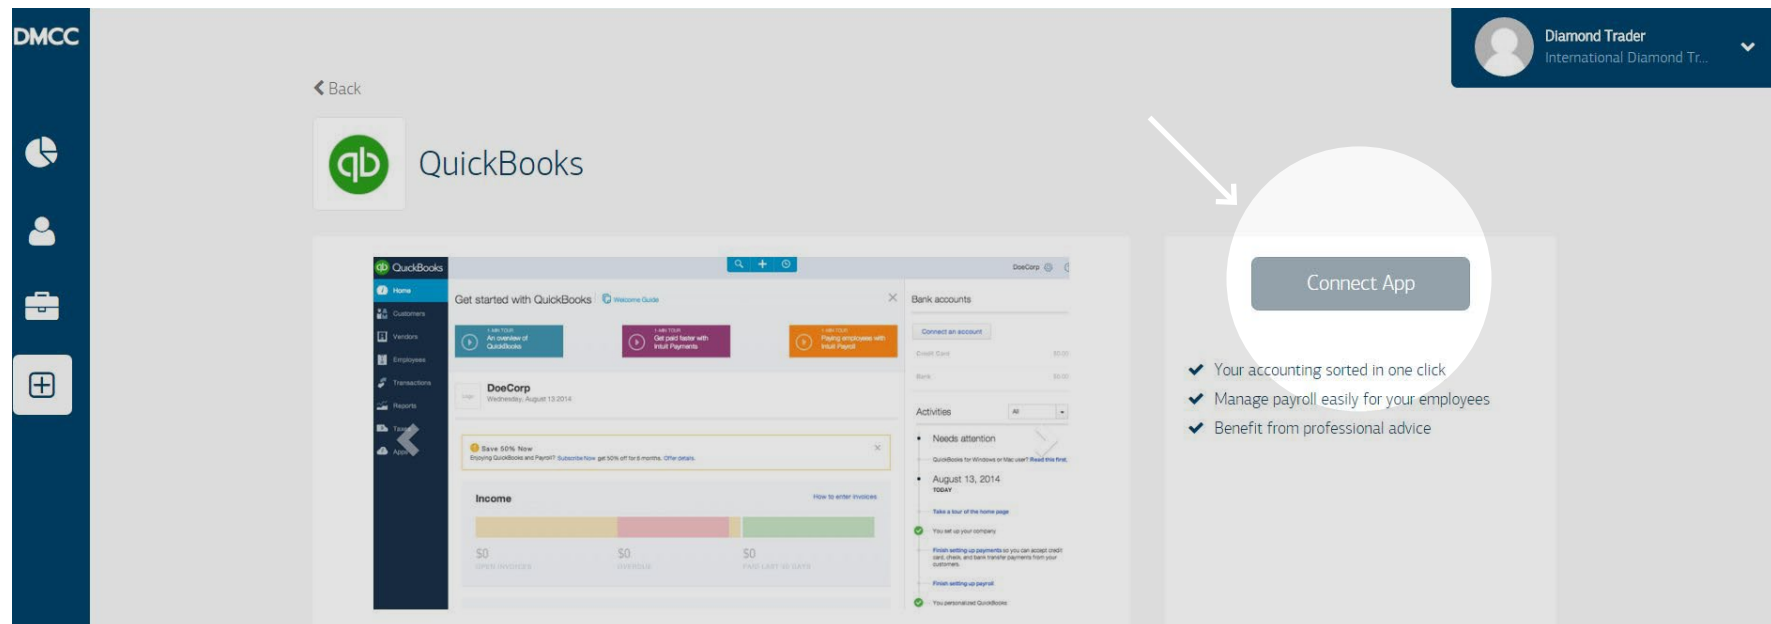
DMCC

Diamond Trader
International Diamond Tr...

Back

QuickBooks

QuickBooks
Home
Customers
Vendors
Employees
Transactions
Reports
Taxes
Apps

Get started with QuickBooks
Welcome Guide

1 MIN TOUR
An overview of QuickBooks

1 MIN TOUR
Get paid faster with Intuit Payments

1 MIN TOUR
Paying employees with Intuit Payroll

DoeCorp
Wednesday, August 13 2014

Save 50% Now
Enjoying QuickBooks and Payroll? Subscribe Now get 50% off for 6 months. Offer details

Income
How to enter invoices

\$0
OPEN INVOICES
\$0
OVERDUE
\$0
PAID LAST 30 DAYS

DoeCorp

Bank accounts
Connect an account
Credit Card \$0.00
Bank \$0.00

Activities
All

Needs attention
QuickBooks for Windows or Mac user? Read this first.

August 13, 2014
TODAY
Take a tour of the home page
You set up your company
Finish setting up payments so you can accept credit card, check, and bank transfer payments from your customers.
Finish setting up payroll
You personalized QuickBooks

Connect App

Your accounting sorted in one click
Manage payroll easily for your employees
Benefit from professional advice